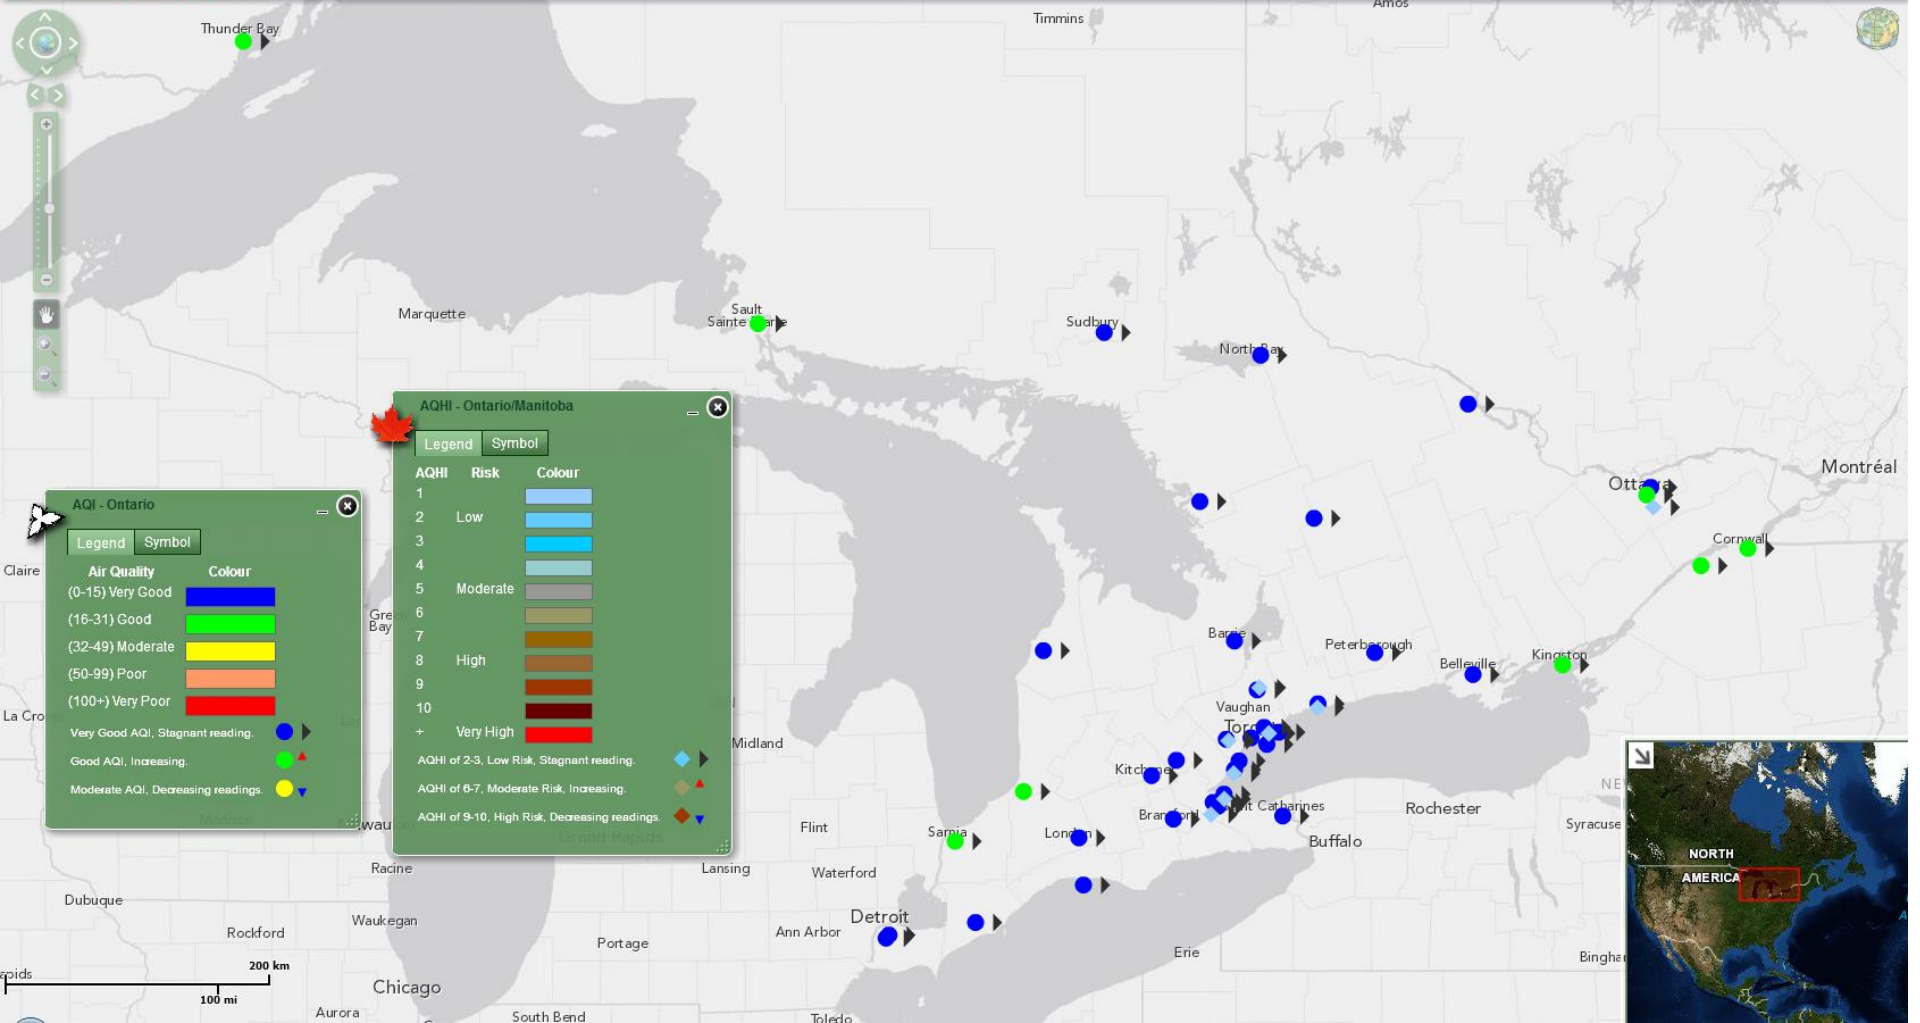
Amos
Timmins
Thunder Bay
Marquette
Sault Sainte Marie
Sudbury
North Bay
Montréal
Ottawa
Cornwall
Claire
La Cro
Gre Bay
Barrie
Peterborough
Belleville
Kingston
Vaughan
Toronto
Midland
Kitchener
Brantford
St Catharines
Rochester
Syracuse
Buffalo
Flint
Sarnia
London
Racine
Lansing
Waterford
Dubuque
Waukegan
Detroit
Rockford
Portage
Ann Arbor
Erie
Binghamton
Chicago
Aurora
South Bend
Toledo
200 km
100 mi

AQHI - Ontario/Manitoba
Legend | Symbol

| AQHI | Risk | Colour |
|---|---|---|
| 1 | | |
| 2 | Low | |
| 3 | | |
| 4 | | |
| 5 | Moderate | |
| 6 | | |
| 7 | | |
| 8 | High | |
| 9 | | |
| 10 | | |
| + | Very High | |

AQHI of 2-3, Low Risk, Stagnant reading.
AQHI of 6-7, Moderate Risk, Increasing.
AQHI of 9-10, High Risk, Decreasing readings.

AQI - Ontario
Legend | Symbol

| Air Quality | Colour |
|---|---|
| (0-15) Very Good | |
| (16-31) Good | |
| (32-49) Moderate | |
| (50-99) Poor | |
| (100+) Very Poor | |

Very Good AQI, Stagnant reading.
Good AQI, Increasing.
Moderate AQI, Decreasing readings.

NORTH AMERICA